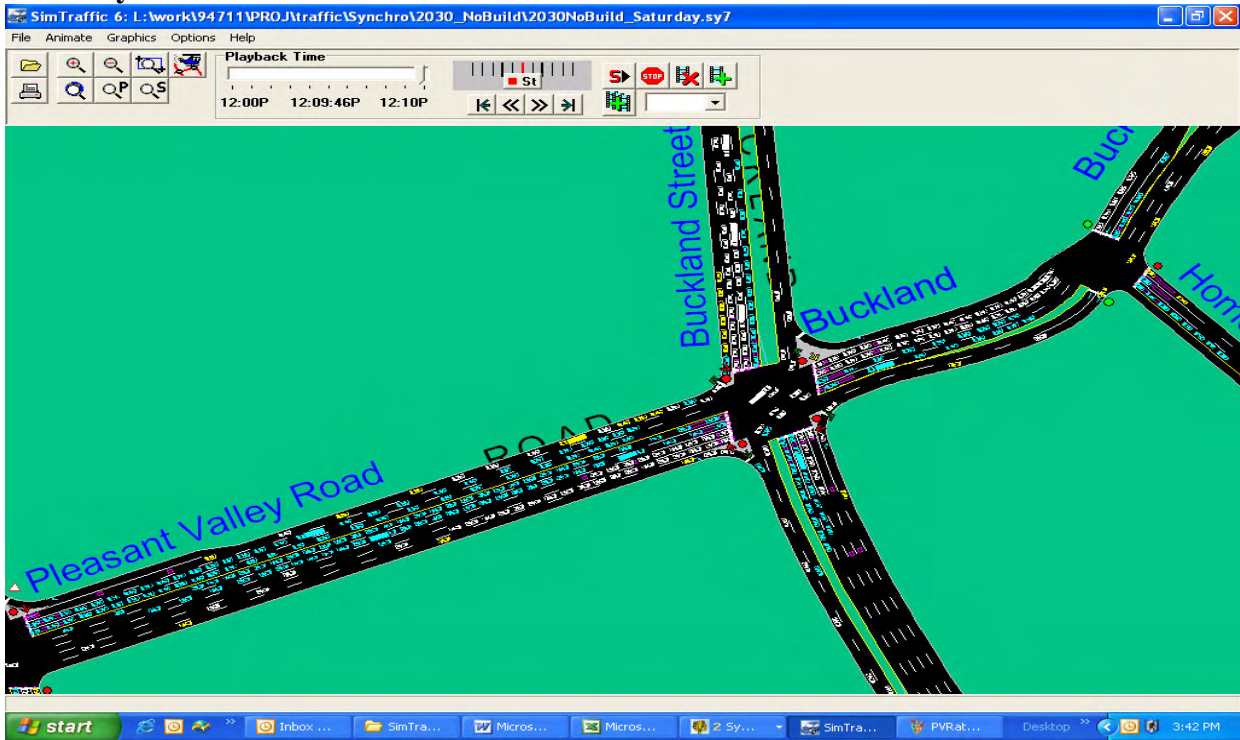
SimTraffic 6: L:\work\94711\PROJ\traffic\Synchro\2030_NoBuild\2030NoBuild_Saturday.sy7

File Animate Graphics Options Help

Playback Time

12:00P 12:09:46P 12:10P

St

Buckland Street

Buckland

Buc

Hom

ROAD

Pleasant Valley Road

start Inbox ... SimTra... Micros... Micros... 2 Sy... SimTra... PVRat... Desktop 3:42 PM